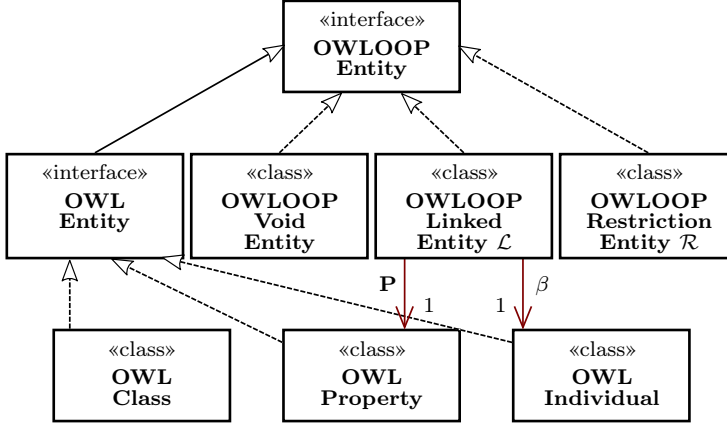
«interface»
OWLOOP
Entity

«interface»
OWL
Entity

«class»
OWLOOP
Void
Entity

«class»
OWLOOP
Linked
Entity $\mathcal{L}$

«class»
OWLOOP
Restriction
Entity $\mathcal{R}$

P
1

1
$\beta$

«class»
OWL
Class

«class»
OWL
Property

«class»
OWL
Individual